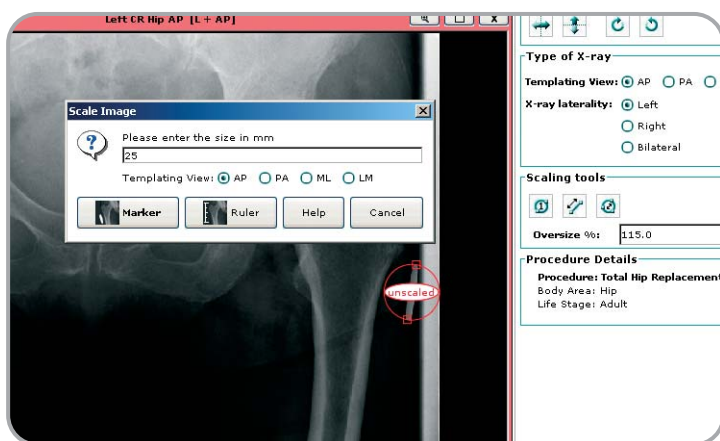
Left CR Hip AP [L + AP]

Scale Image

Please enter the size in mm

25

Templating View: AP PA ML LM

Marker Ruler Help Cancel

unscaled

Type of X-ray

Templating View: AP PA

X-ray laterality: Left
Right
Bilateral

Scaling tools

Oversize %: 115.0

Procedure Details

Procedure: Total Hip Replacement
Body Area: Hip
Life Stage: Adult